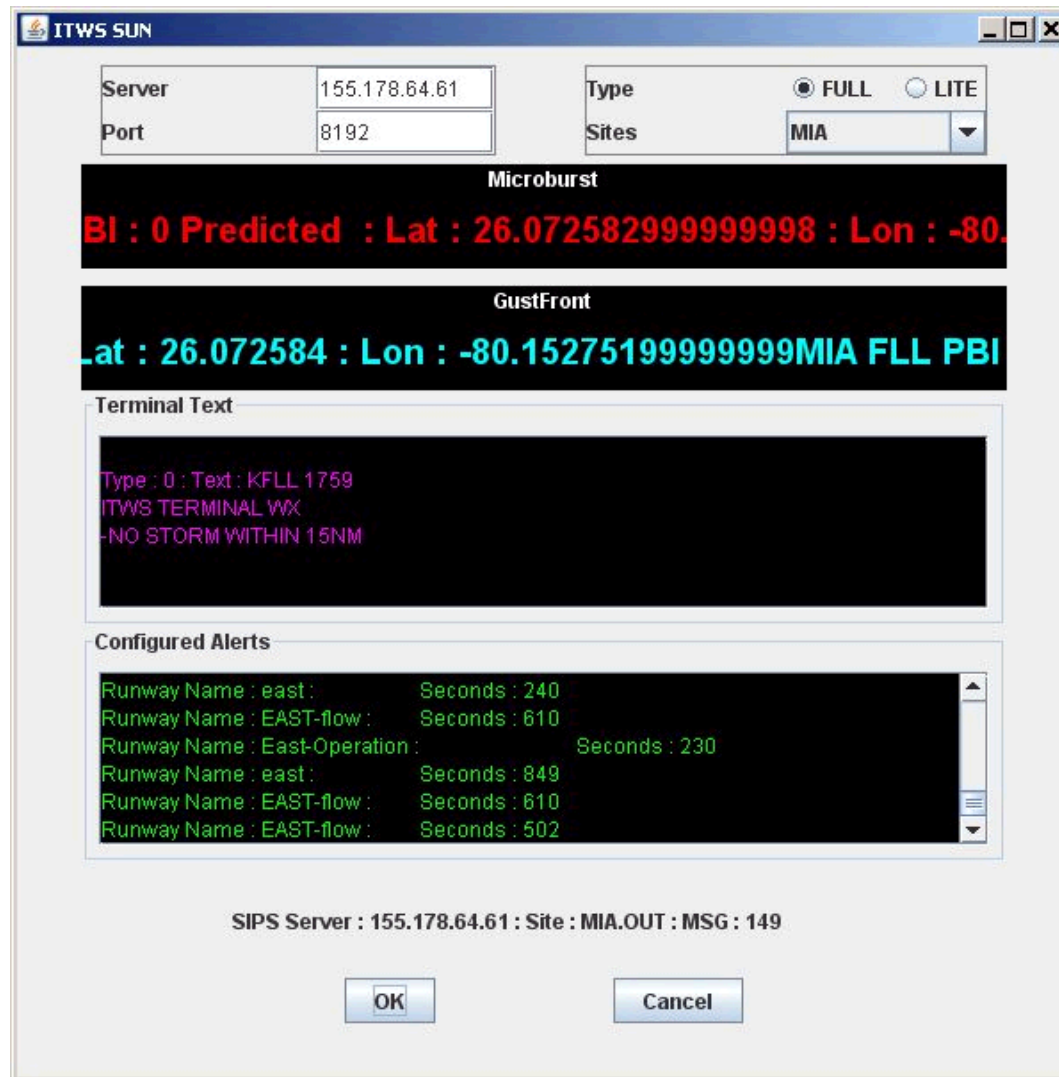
ITWS SUN

Server 155.178.64.61
Port 8192

Type FULL LITE
Sites MIA

Microburst

BI : 0 Predicted : Lat : 26.072582999999998 : Lon : -80.

GustFront

.at : 26.072584 : Lon : -80.152751999999999MIA FLL PBI

Terminal Text

Type : 0 : Text : KFLL 1759
ITWS TERMINAL WX
-NO STORM WITHIN 15NM

Configured Alerts

Runway Name : east : Seconds : 240
Runway Name : EAST-flow : Seconds : 610
Runway Name : East-Operation : Seconds : 230
Runway Name : east : Seconds : 849
Runway Name : EAST-flow : Seconds : 610
Runway Name : EAST-flow : Seconds : 502

SIPS Server : 155.178.64.61 : Site : MIA.OUT : MSG : 149

OK

Cancel